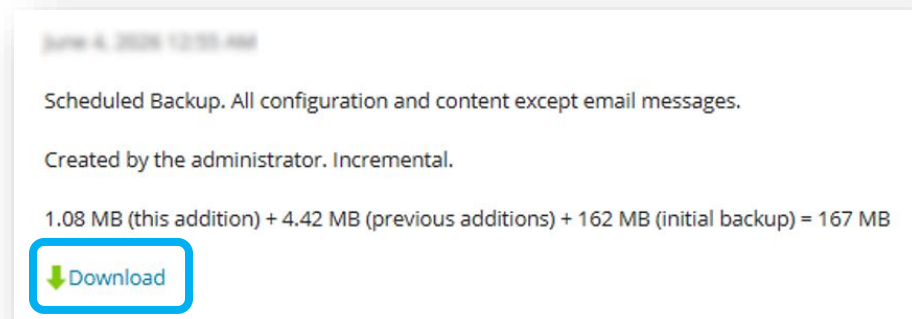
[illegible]

Scheduled Backup. All configuration and content except email messages.

Created by the administrator. Incremental.

1.08 MB (this addition) + 4.42 MB (previous additions) + 162 MB (initial backup) = 167 MB

Download